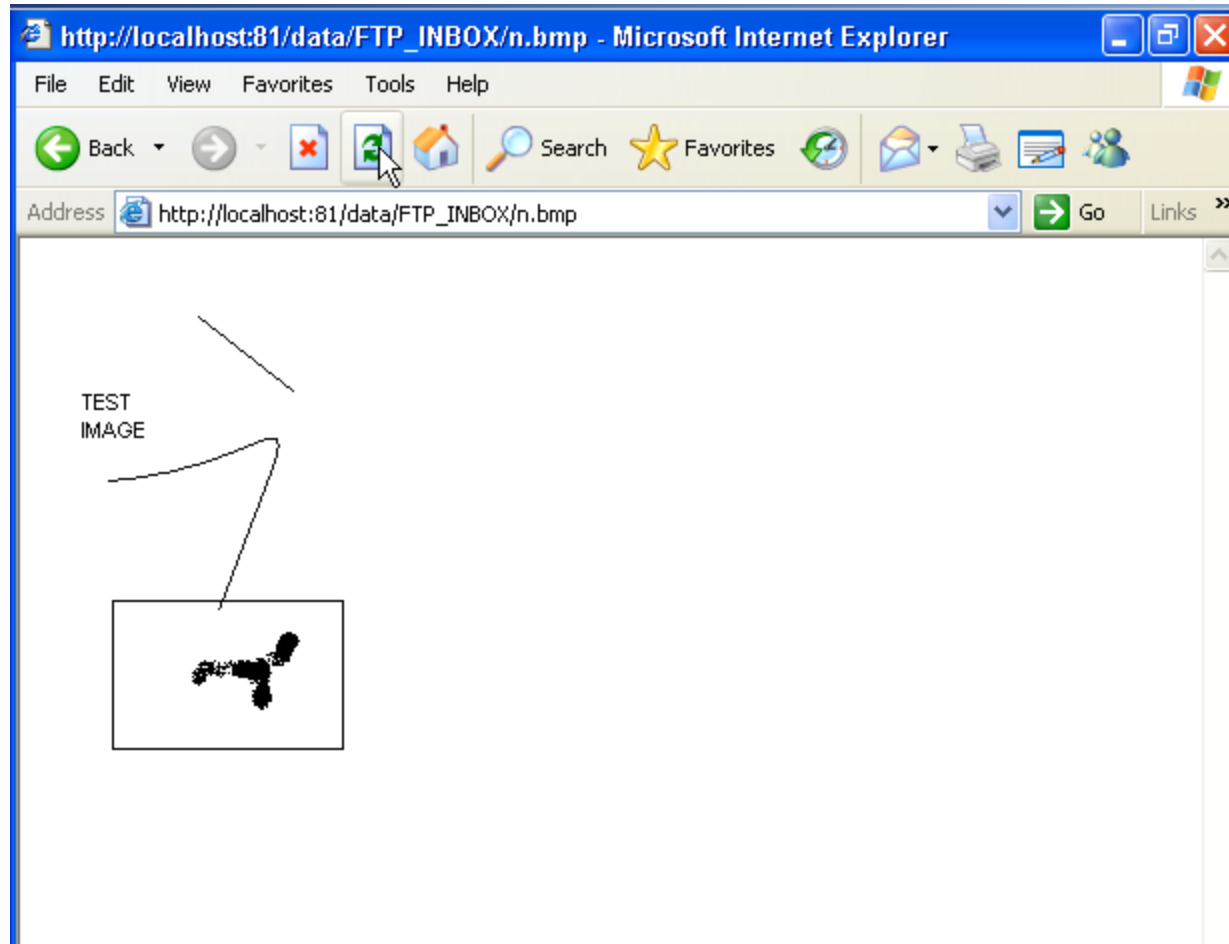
http://localhost:81/data/FTP_INBOX/n.bmp - Microsoft Internet Explorer

File Edit View Favorites Tools Help

Back Search Favorites

Address http://localhost:81/data/FTP_INBOX/n.bmp Go Links »

TEST
IMAGE